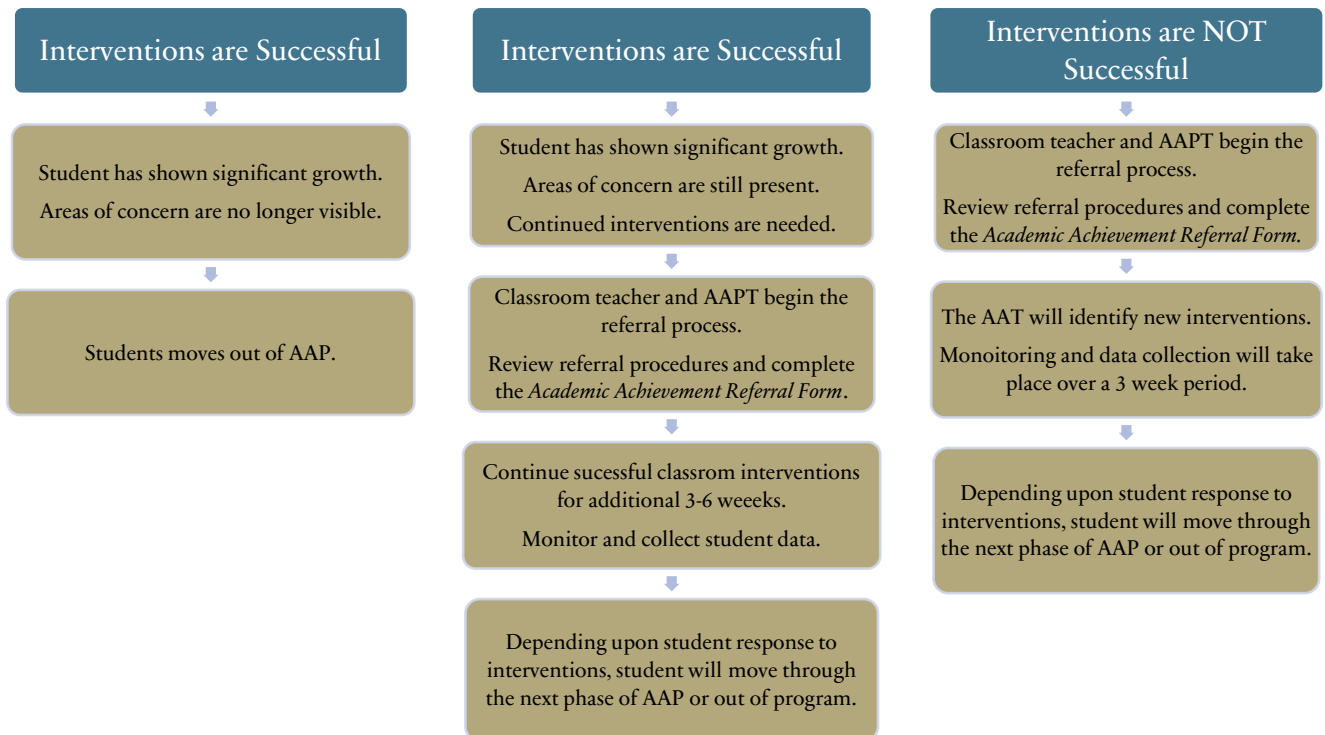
Interventions are Successful

Student has shown significant growth.

Areas of concern are no longer visible.

Students moves out of AAP.

Interventions are Successful

Student has shown significant growth.

Areas of concern are still present.

Continued interventions are needed.

Classroom teacher and AAPT begin the referral process.

Review referral procedures and complete the *Academic Achievement Referral Form*.

Continue sucessful classrom interventions for additional 3-6 weeeks.

Monitor and collect student data.

Depending upon student response to interventions, student will move through the next phase of AAP or out of program.

Interventions are NOT Successful

Classroom teacher and AAPT begin the referral process.

Review referral procedures and complete the *Academic Achievement Referral Form.*

The AAT will identify new interventions.

Monoitoring and data collection will take place over a 3 week period.

Depending upon student response to interventions, student will move through the next phase of AAP or out of program.